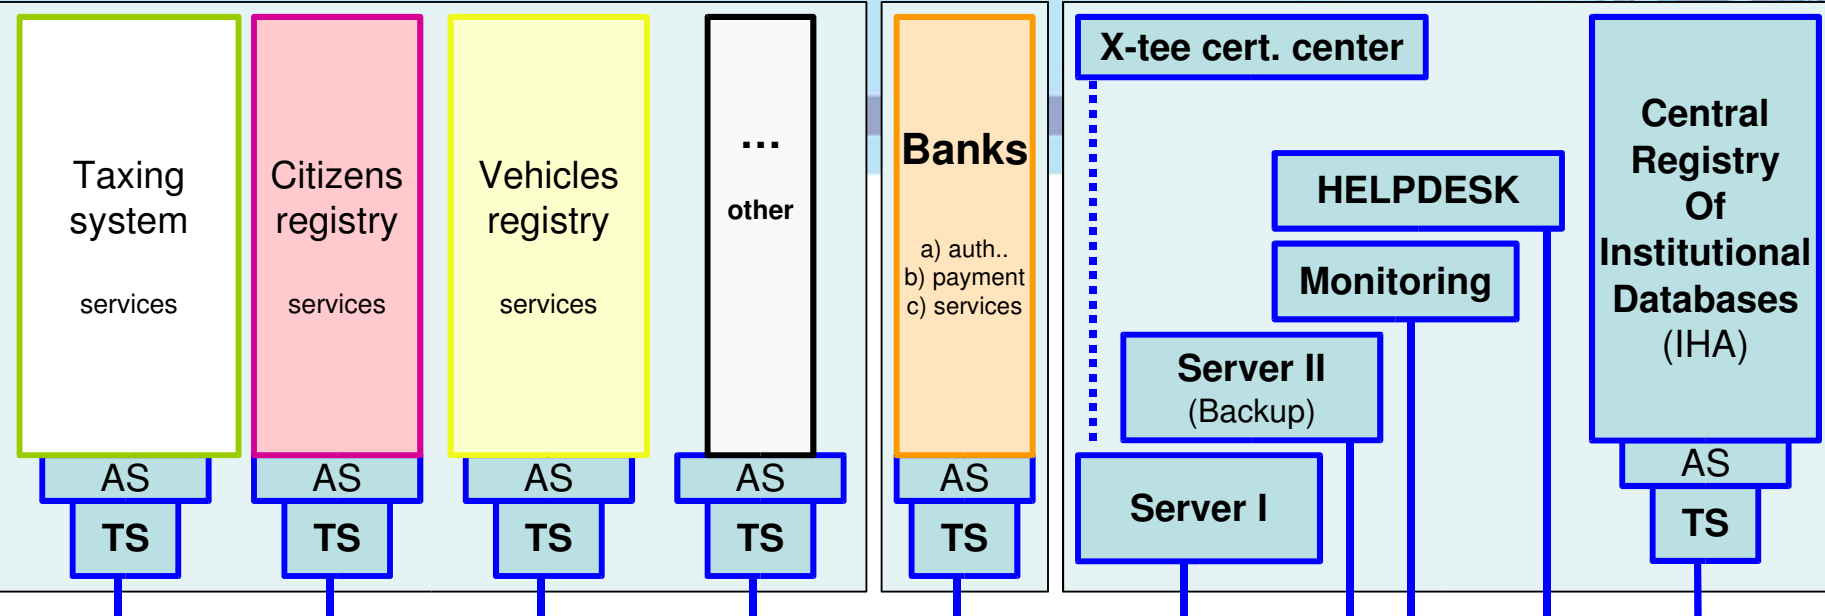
Taxing system

services

AS

TS

Citizens registry

services

AS

TS

Vehicles registry

services

AS

TS

...

other

AS

TS

Banks

a) auth..
b) payment
c) services

AS

TS

X-tee cert. center

HELPDESK

Monitoring

Server II
(Backup)

Server I

Central Registry Of Institutional Databases
(IHA)

AS

TS